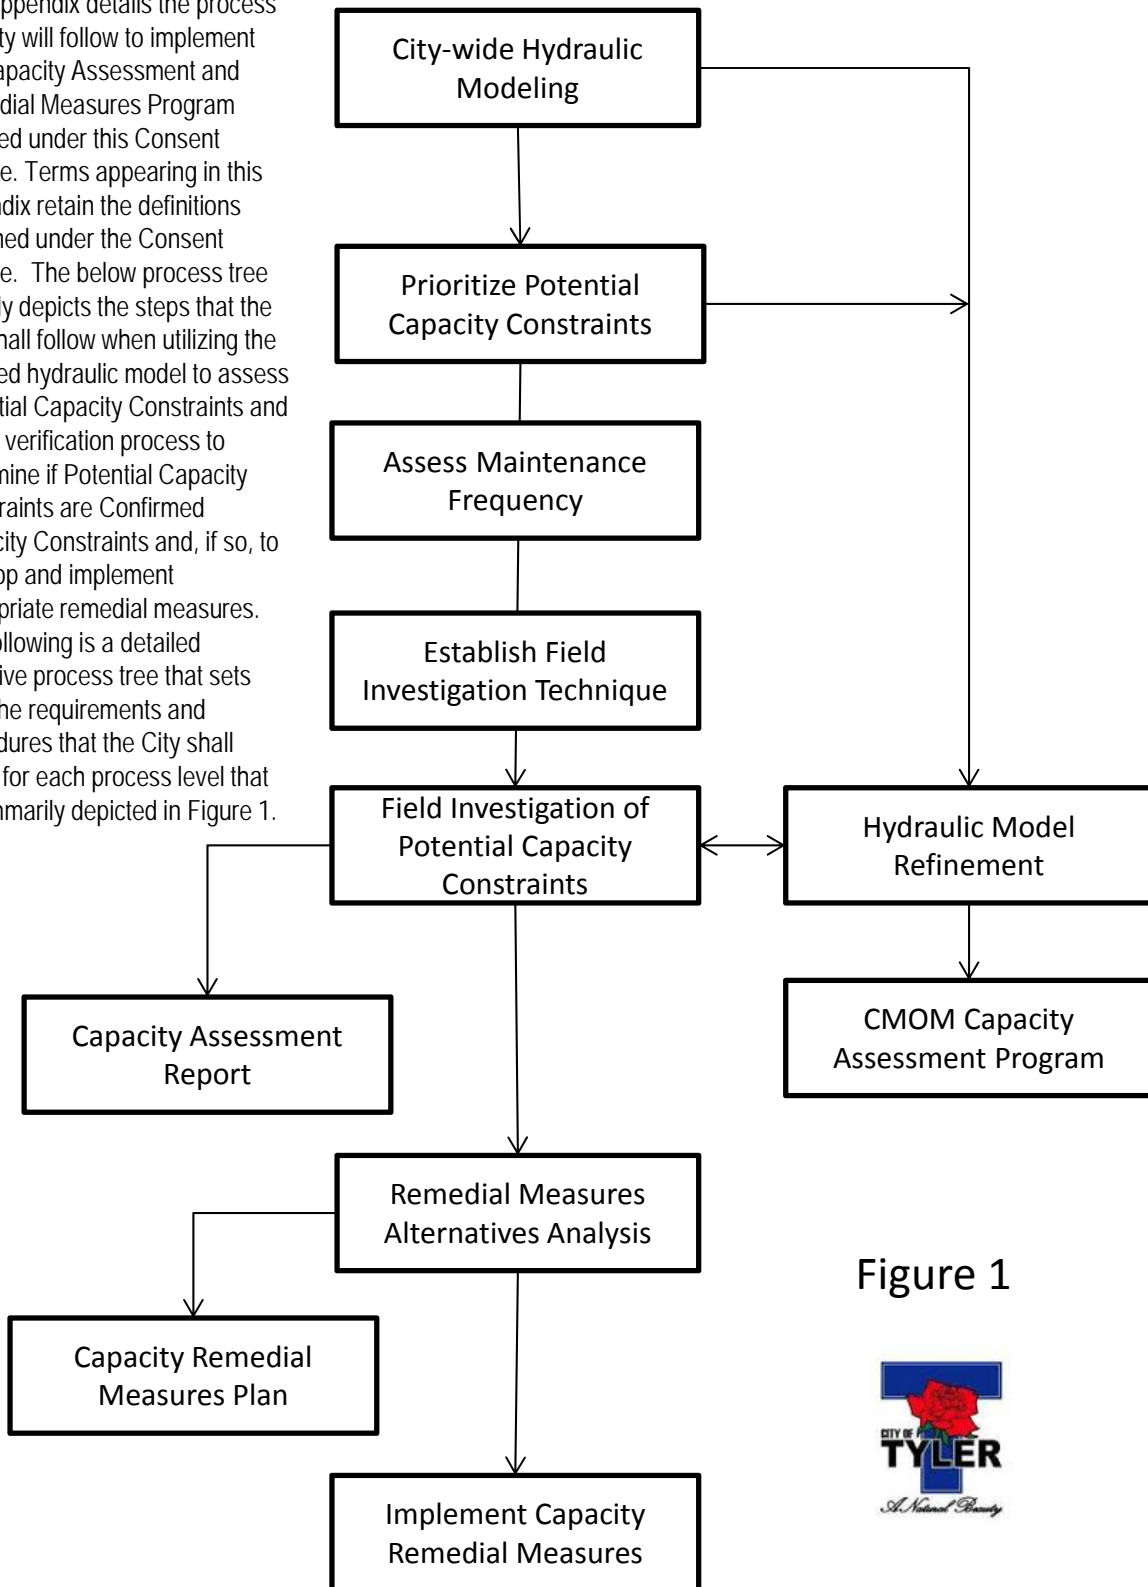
ppendix details the process ty will follow to implement apacity Assessment and dial Measures Program ed under this Consent e. Terms appearing in this dix retain the definitions ned under the Consent e. The below process tree y depicts the steps that the hall follow when utilizing the ed hydraulic model to assess tial Capacity Constraints and verification process to mine if Potential Capacity raints are Confirmed city Constraints and, if so, to op and implement priate remedial measures. llowing is a detailed ive process tree that sets he requirements and dures that the City shall for each process level that marily depicted in Figure 1.

City-wide Hydraulic Modeling

Prioritize Potential Capacity Constraints

Assess Maintenance Frequency

Establish Field Investigation Technique

Field Investigation of Potential Capacity Constraints

Hydraulic Model Refinement

Capacity Assessment Report

CMOM Capacity Assessment Program

Remedial Measures Alternatives Analysis

Figure 1

Capacity Remedial Measures Plan

CITY OF TYLER
A Natural Beauty

Implement Capacity Remedial Measures